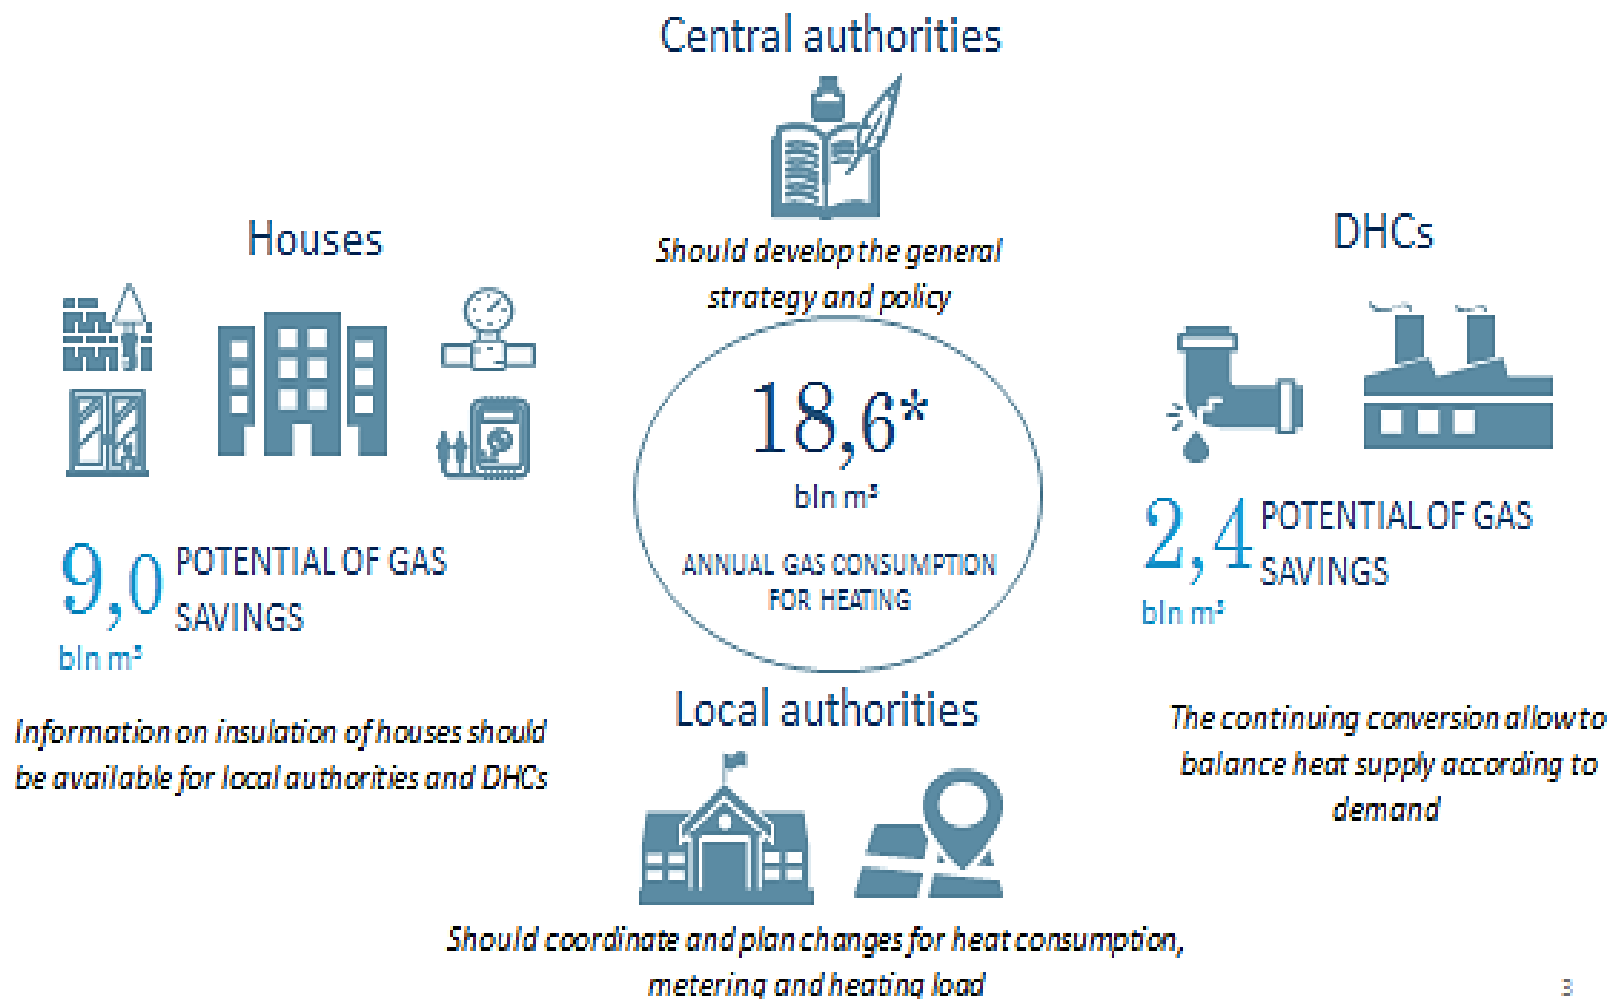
Central authorities

Should develop the general strategy and policy

Houses

9,0 POTENTIAL OF GAS SAVINGS
bln m³

Information on insulation of houses should be available for local authorities and DHCs

18,6*
bln m³
ANNUAL GAS CONSUMPTION FOR HEATING

DHCs

2,4 POTENTIAL OF GAS SAVINGS
bln m³

The continuing conversion allow to balance heat supply according to demand

Local authorities

Should coordinate and plan changes for heat consumption, metering and heating load

3